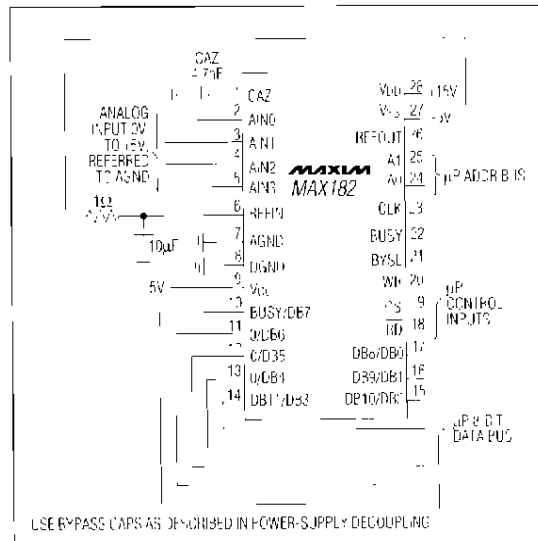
CAZ
4.7nF

1 CAZ
2 AIN0
3 AIN1
4 AIN2
5 AIN3
6 REFIN
7 AGND
8 DGND
9 $V_{DD}$
10 BUSY/DB7
11 0/DB6
12 0/DB5
13 0/DB4
14 DB11/DB3

ANALOG INPUT 0V TO +5V, REFERRED TO AGND

1Ω
4.7V

10µF

5V

MAXIM
MAX182

$V_{DD}$ 28 +15V
$V_{SS}$ 27 -5V
REFOUT 26
A1 25
A0 24
µP ADDR BUS
CLK 23
BUSY 22
BYSL 21
WR 20
CS 19
RD 18
µP CONTROL INPUTS
DB0/DB0 17
DB9/DB1 16
DB10/DB2 15
µP 8-BIT DATA BUS

USE BYPASS CAPS AS DESCRIBED IN POWER-SUPPLY DECOUPLING